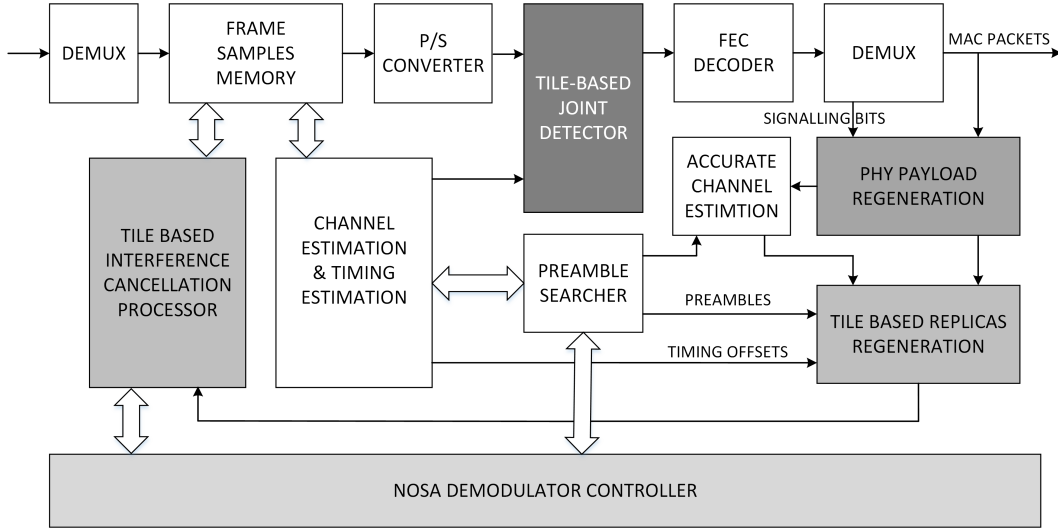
DEMUX

FRAME SAMPLES MEMORY

P/S CONVERTER

TILE-BASED JOINT DETECTOR

FEC DECODER

DEMUX

MAC PACKETS

SIGNALLING BITS

ACCURATE CHANNEL ESTIMTION

PHY PAYLOAD REGENERATION

TILE BASED INTERFERENCE CANCELLATION PROCESSOR

CHANNEL ESTIMATION & TIMING ESTIMATION

PREAMBLE SEARCHER

PREAMBLES

TIMING OFFSETS

TILE BASED REPLICAS REGENERATION

NOSA DEMODULATOR CONTROLLER